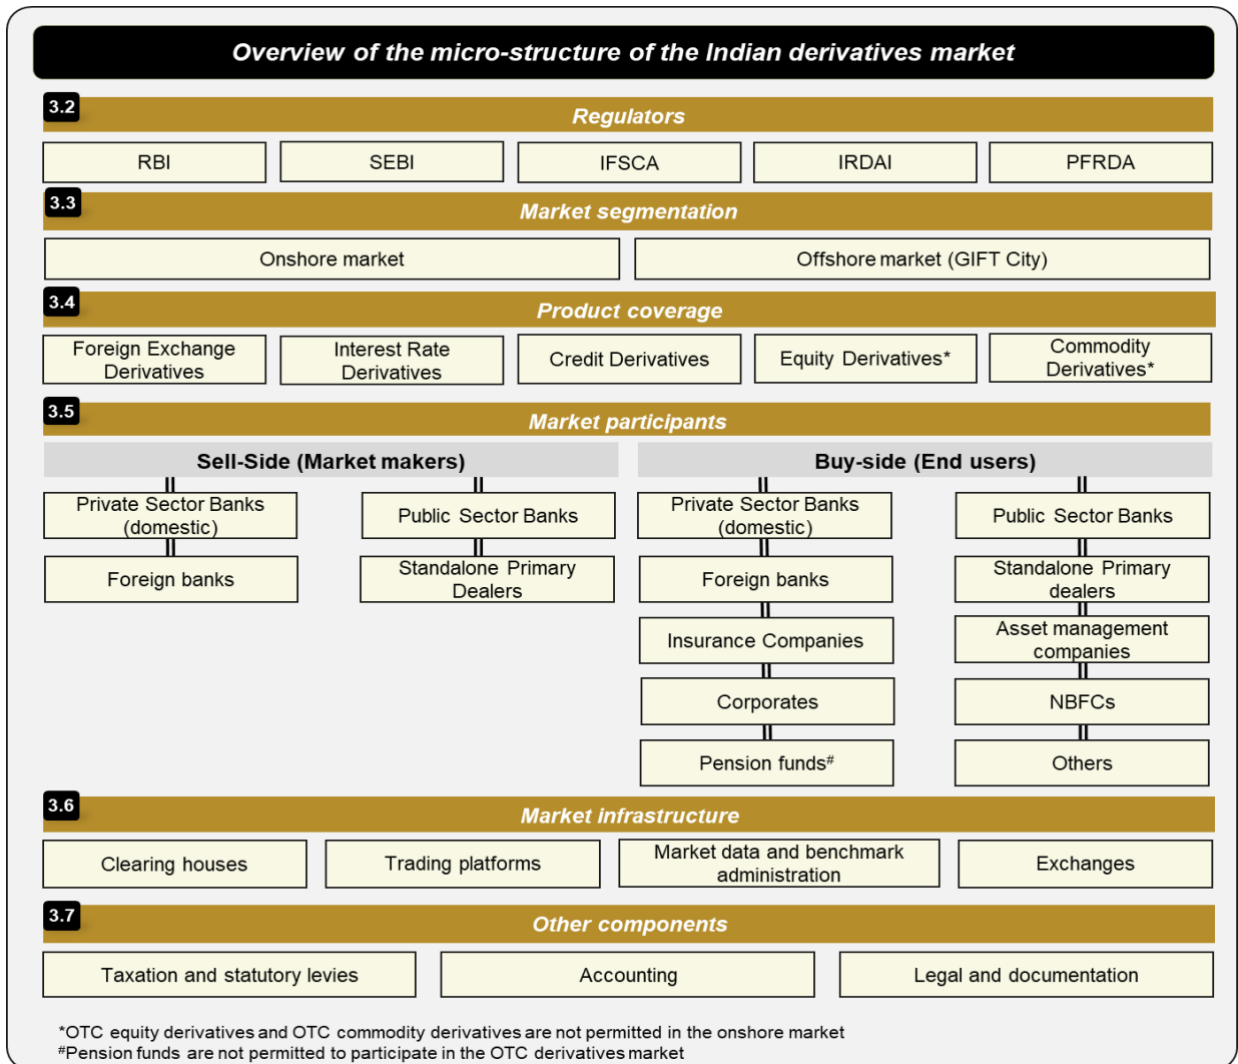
Overview of the micro-structure of the Indian derivatives market

3.2
Regulators

RBI | SEBI | IFSCA | IRDAI | PFRDA

3.3
Market segmentation

Onshore market | Offshore market (GIFT City)

3.4
Product coverage

Foreign Exchange Derivatives | Interest Rate Derivatives | Credit Derivatives | Equity Derivatives* | Commodity Derivatives*

3.5
Market participants

Sell-Side (Market makers)

Private Sector Banks (domestic)
Foreign banks
Public Sector Banks
Standalone Primary Dealers

Buy-side (End users)

Private Sector Banks (domestic)
Foreign banks
Insurance Companies
Corporates
Pension funds#
Public Sector Banks
Standalone Primary dealers
Asset management companies
NBFCs
Others

3.6
Market infrastructure

Clearing houses | Trading platforms | Market data and benchmark administration | Exchanges

3.7
Other components

Taxation and statutory levies | Accounting | Legal and documentation

*OTC equity derivatives and OTC commodity derivatives are not permitted in the onshore market
#Pension funds are not permitted to participate in the OTC derivatives market